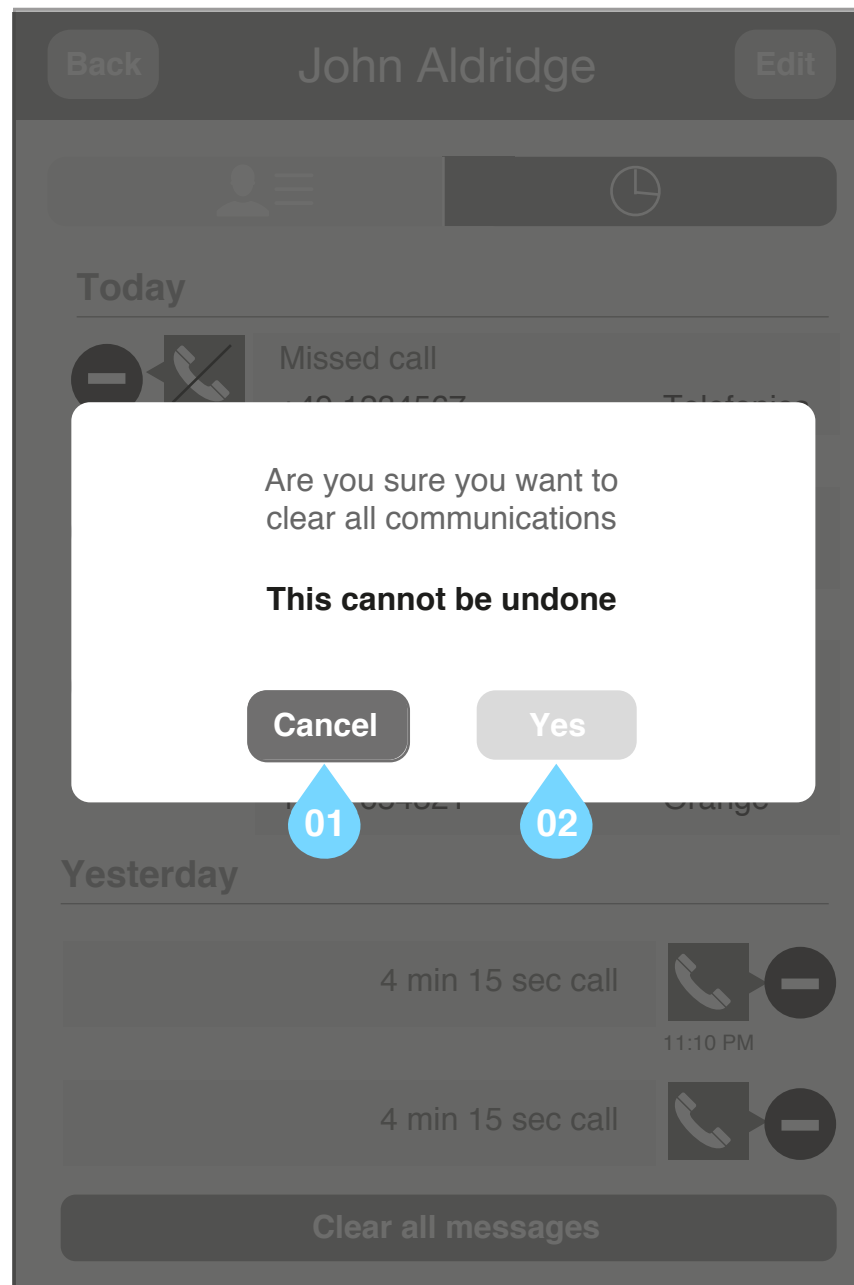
Back John Aldridge Edit

Today

Missed call

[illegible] Telefonica

Are you sure you want to clear all communications

This cannot be undone

Cancel Yes

01 02

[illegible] Orange

Yesterday

4 min 15 sec call

11:10 PM

4 min 15 sec call

Clear all messages